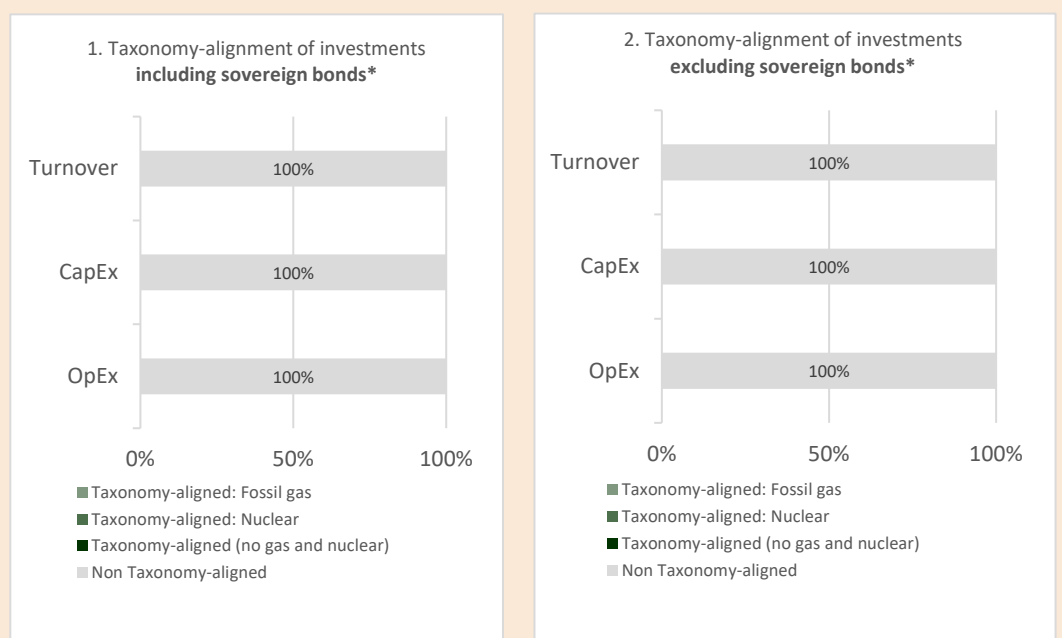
1. Taxonomy-alignment of investments **including sovereign bonds***

Turnover
100%

CapEx
100%

OpEx
100%

0%
50%
100%

Taxonomy-aligned: Fossil gas
Taxonomy-aligned: Nuclear
Taxonomy-aligned (no gas and nuclear)
Non Taxonomy-aligned

2. Taxonomy-alignment of investments **excluding sovereign bonds***

Turnover
100%

CapEx
100%

OpEx
100%

0%
50%
100%

Taxonomy-aligned: Fossil gas
Taxonomy-aligned: Nuclear
Taxonomy-aligned (no gas and nuclear)
Non Taxonomy-aligned